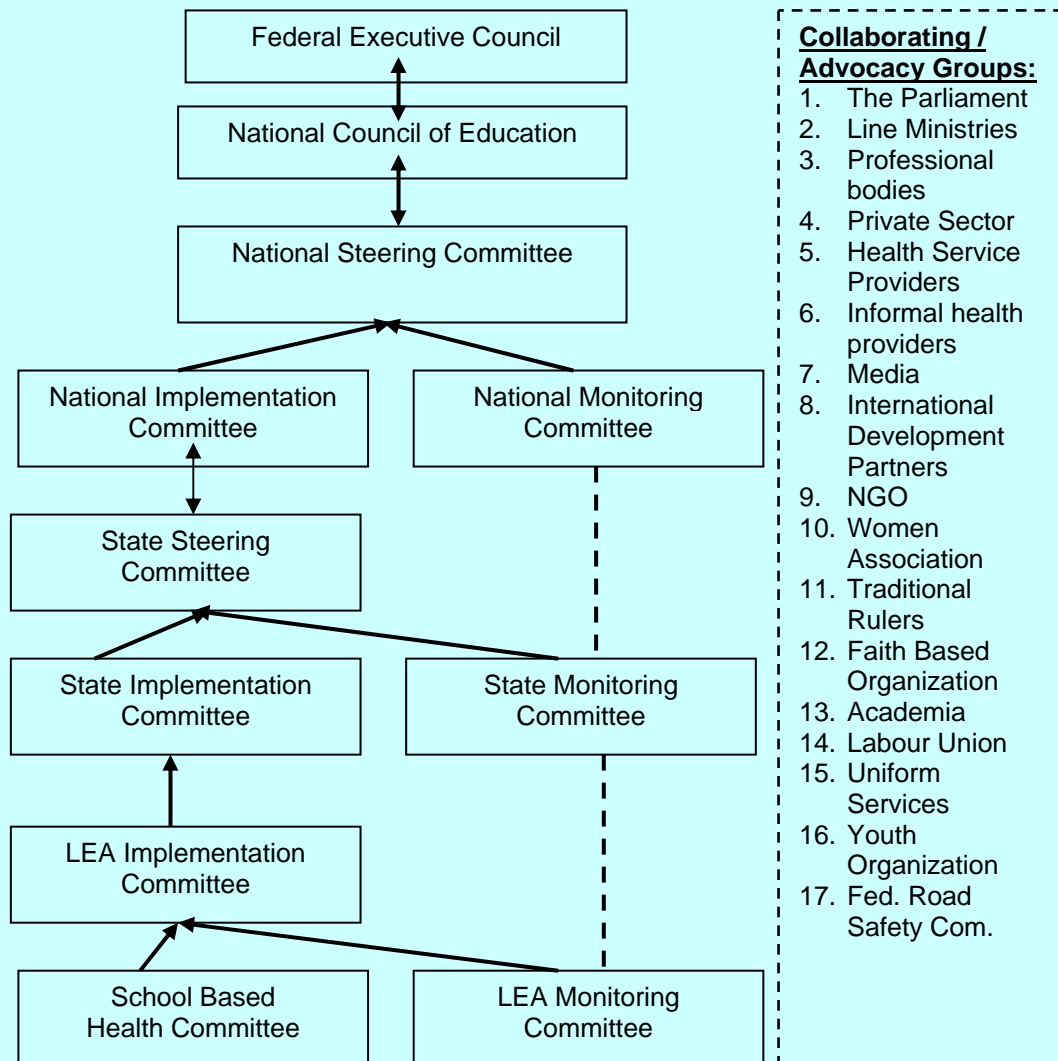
Federal Executive Council

National Council of Education

National Steering Committee

National Implementation Committee

National Monitoring Committee

State Steering Committee

State Implementation Committee

State Monitoring Committee

LEA Implementation Committee

School Based Health Committee

LEA Monitoring Committee

**Collaborating / Advocacy Groups:**
1. The Parliament
2. Line Ministries
3. Professional bodies
4. Private Sector
5. Health Service Providers
6. Informal health providers
7. Media
8. International Development Partners
9. NGO
10. Women Association
11. Traditional Rulers
12. Faith Based Organization
13. Academia
14. Labour Union
15. Uniform Services
16. Youth Organization
17. Fed. Road Safety Com.